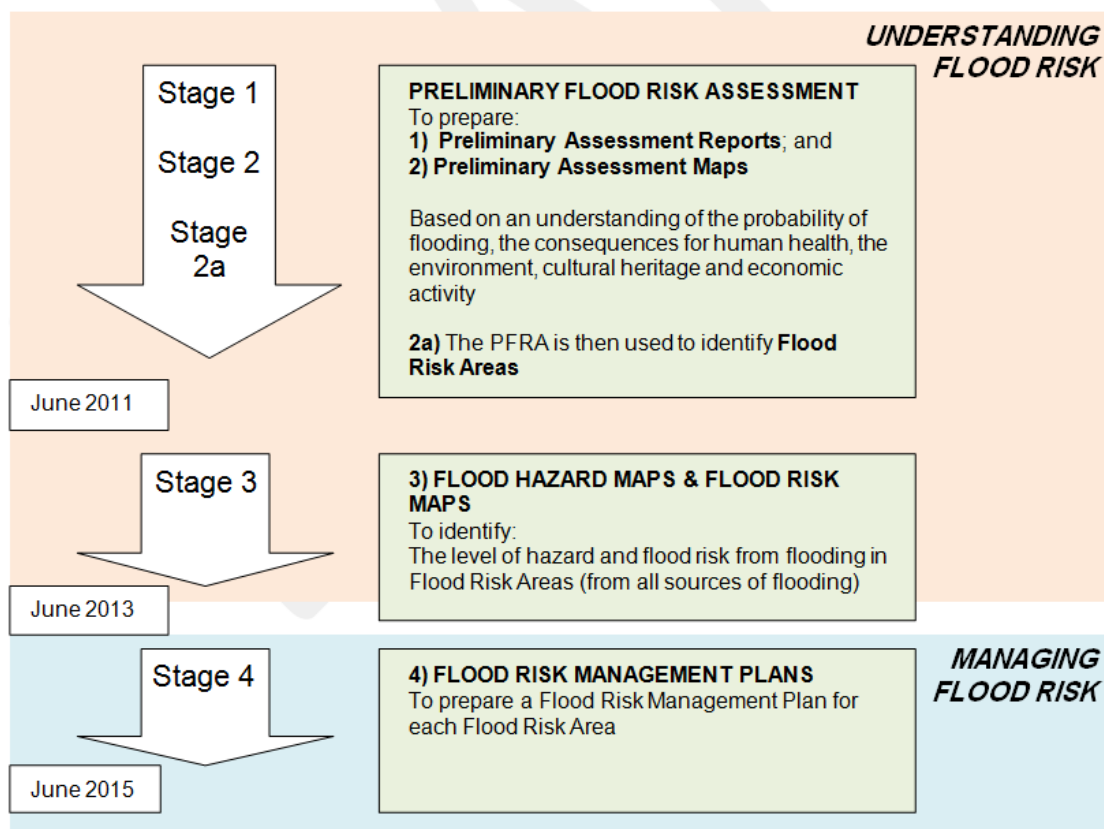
UNDERSTANDING FLOOD RISK

Stage 1

Stage 2

Stage 2a

PRELIMINARY FLOOD RISK ASSESSMENT
To prepare:
1) Preliminary Assessment Reports; and
2) Preliminary Assessment Maps

Based on an understanding of the probability of flooding, the consequences for human health, the environment, cultural heritage and economic activity

2a) The PFRA is then used to identify Flood Risk Areas

June 2011

Stage 3

3) FLOOD HAZARD MAPS & FLOOD RISK MAPS
To identify:
The level of hazard and flood risk from flooding in Flood Risk Areas (from all sources of flooding)

June 2013

MANAGING FLOOD RISK

Stage 4

4) FLOOD RISK MANAGEMENT PLANS
To prepare a Flood Risk Management Plan for each Flood Risk Area

June 2015